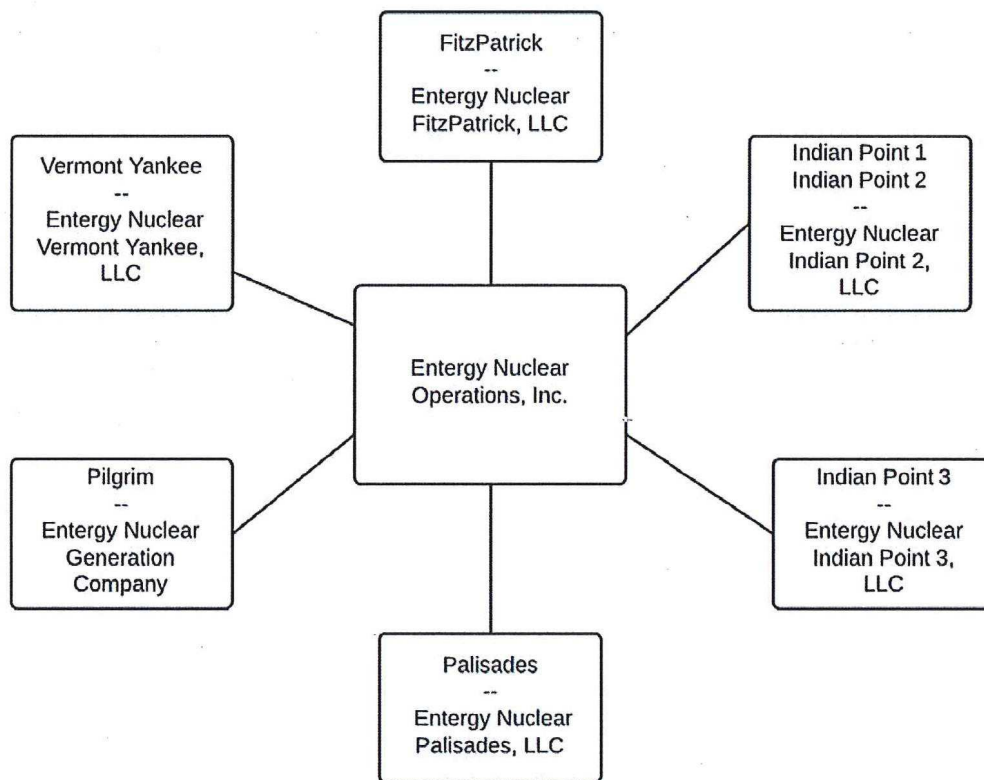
FitzPatrick
--
Entergy Nuclear FitzPatrick, LLC

Vermont Yankee
--
Entergy Nuclear Vermont Yankee, LLC

Indian Point 1
Indian Point 2
--
Entergy Nuclear Indian Point 2, LLC

Entergy Nuclear Operations, Inc.

Pilgrim
--
Entergy Nuclear Generation Company

Indian Point 3
--
Entergy Nuclear Indian Point 3, LLC

Palisades
--
Entergy Nuclear Palisades, LLC